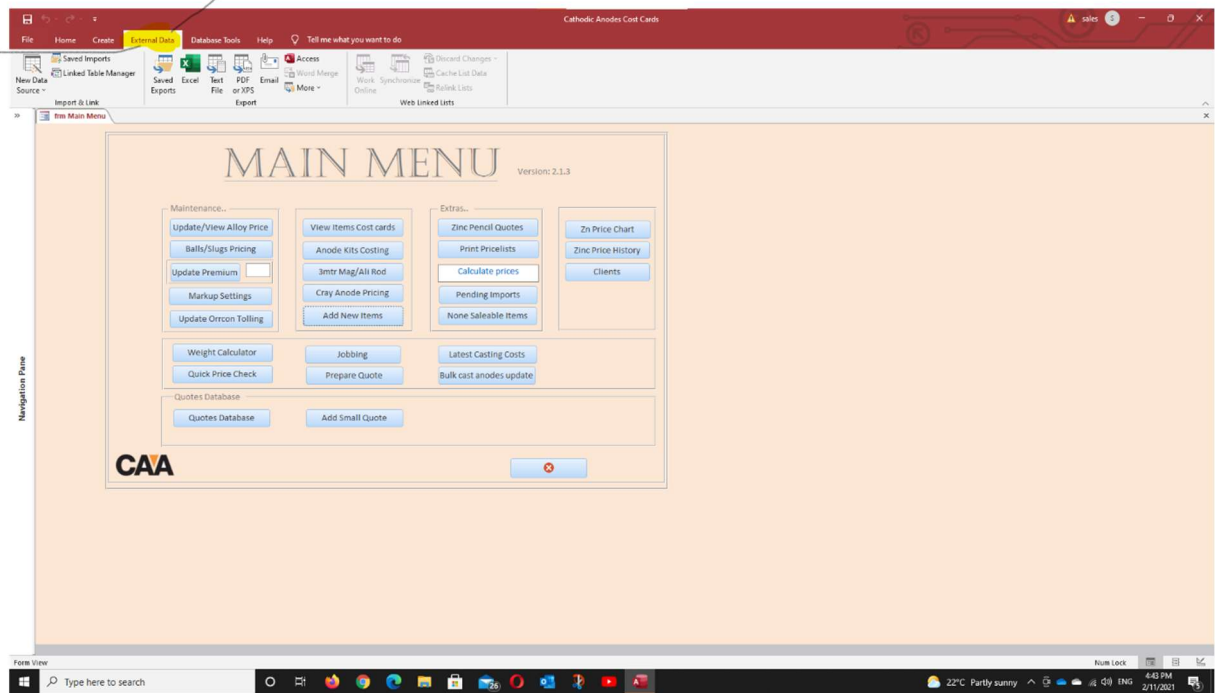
Cathodic Anodes Cost Cards

sales

File Home Create External Data Database Tools Help Tell me what you want to do

New Data Source
Saved Imports
Linked Table Manager
Import & Link

Saved Exports Excel Text File PDF or XPS Email
Access
Word Merge
More
Export

Work Online Synchronize
Discard Changes
Cache List Data
Relink Lists
Web Linked Lists

frm Main Menu

Navigation Pane

MAIN MENU Version: 2.1.3

Maintenance...
Update/View Alloy Price
Balls/Slugs Pricing
Update Premium
Markup Settings
Update Orrcon Tolling

View Items Cost cards
Anode Kits Costing
3mtr Mag/Ali Rod
Cray Anode Pricing
Add New Items

Extras...
Zinc Pencil Quotes
Print Pricelists
Calculate prices
Pending Imports
None Saleable Items

Zn Price Chart
Zinc Price History
Clients

Weight Calculator
Quick Price Check
Jobbing
Prepare Quote
Latest Casting Costs
Bulk cast anodes update

Quotes Database
Quotes Database
Add Small Quote

CAA

Form View
Num Lock

Type here to search
22°C Partly sunny ENG 4:43 PM 2/11/2021